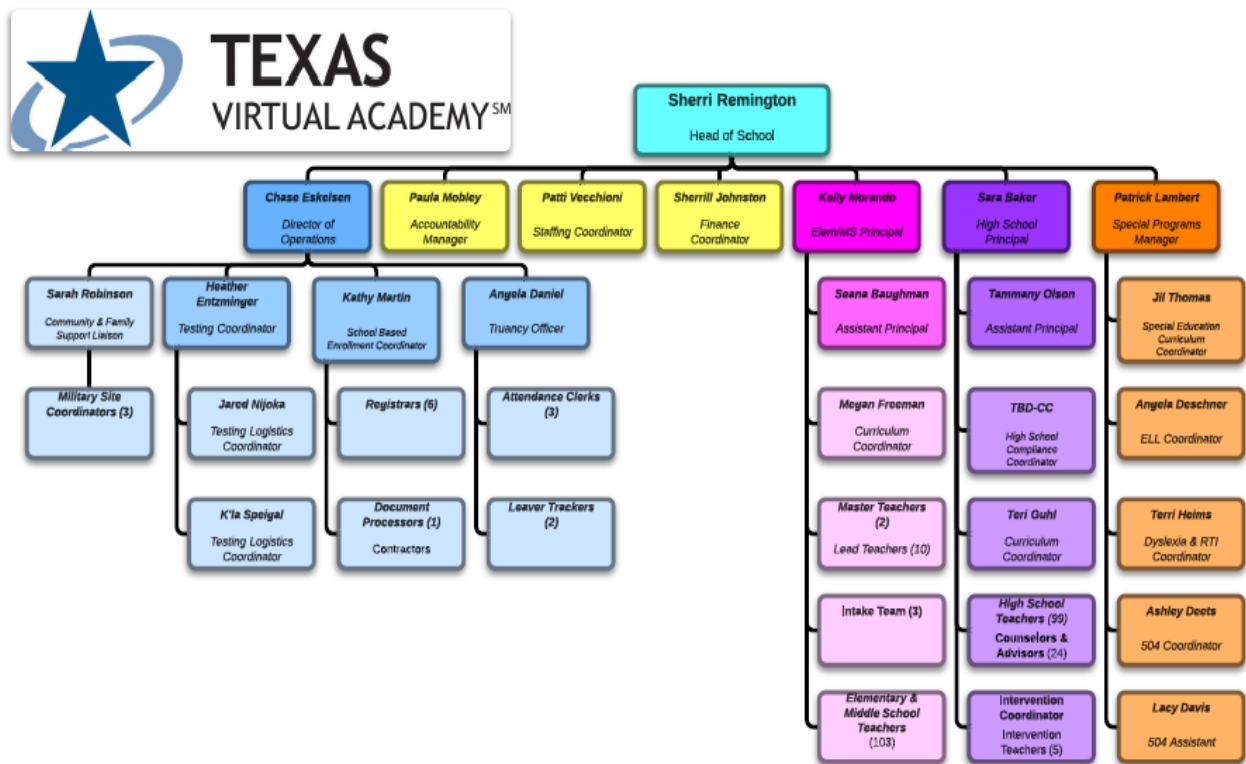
TEXAS VIRTUAL ACADEMY SM

Sherri Remington
Head of School

Chase Eskelsen
Director of Operations

Paula Mobley
Accountability Manager

Patti Vecchioni
Staffing Coordinator

Sherrill Johnston
Finance Coordinator

Kelly Morando
Elem/MS Principal

Sara Baker
High School Principal

Patrick Lambert
Special Programs Manager

Sarah Robinson
Community & Family Support Liaison

Military Site Coordinators (3)

Heather Entzminger
Testing Coordinator

Jared Nijoka
Testing Logistics Coordinator

K'la Speigal
Testing Logistics Coordinator

Kathy Martin
School Based Enrollment Coordinator

Registrars (6)

Document Processors (1)
Contractors

Angela Daniel
Truancy Officer

Attendance Clerks (3)

Leaver Trackers (2)

Seana Baughman
Assistant Principal

Megan Freeman
Curriculum Coordinator

Master Teachers (2)
Lead Teachers (10)

Intake Team (3)

Elementary & Middle School Teachers (103)

Tammany Olson
Assistant Principal

TBD-CC
High School Compliance Coordinator

Teri Guhl
Curriculum Coordinator

High School Teachers (99)
Counselors & Advisors (24)

Intervention Coordinator
Intervention Teachers (5)

Jil Thomas
Special Education Curriculum Coordinator

Angela Deschner
ELL Coordinator

Terri Heims
Dyslexia & RTI Coordinator

Ashley Deets
504 Coordinator

Lacy Davis
504 Assistant